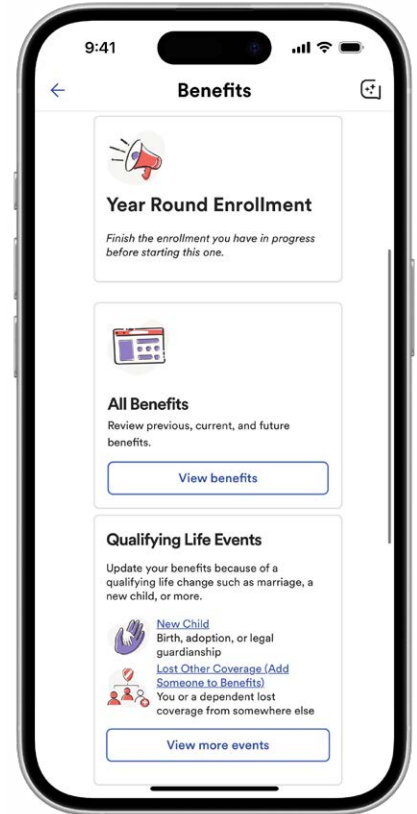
9:41

Benefits

Year Round Enrollment

Finish the enrollment you have in progress before starting this one.

All Benefits

Review previous, current, and future benefits.

View benefits

Qualifying Life Events

Update your benefits because of a qualifying life change such as marriage, a new child, or more.

New Child
Birth, adoption, or legal guardianship

Lost Other Coverage (Add Someone to Benefits)
You or a dependent lost coverage from somewhere else

View more events